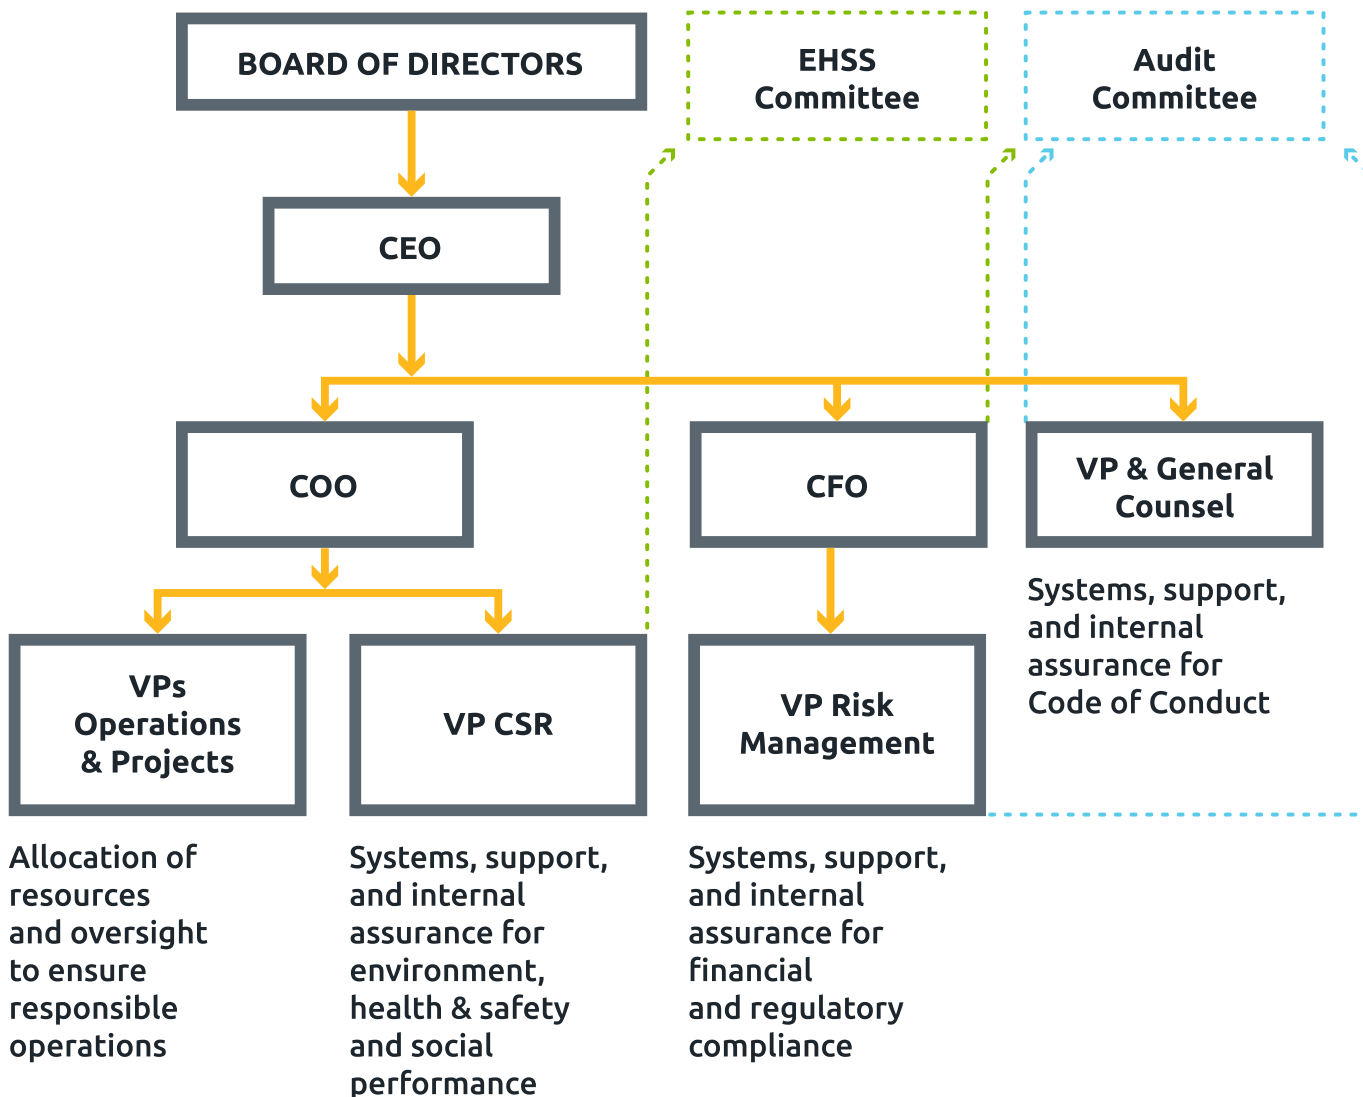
BOARD OF DIRECTORS

EHSS Committee

Audit Committee

CEO

COO

CFO

VP & General Counsel

Systems, support, and internal assurance for Code of Conduct

VPs Operations & Projects

VP CSR

VP Risk Management

Allocation of resources and oversight to ensure responsible operations

Systems, support, and internal assurance for environment, health & safety and social performance

Systems, support, and internal assurance for financial and regulatory compliance